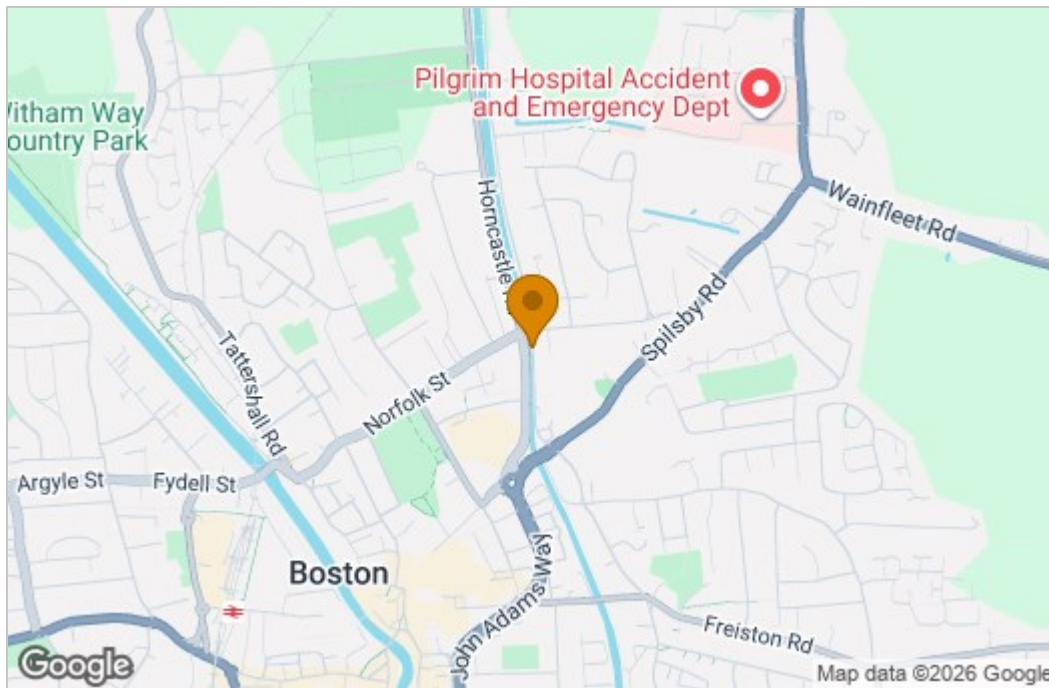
Pilgrim Hospital Accident and Emergency Dept

Vitham Way
ountry Park

Horncastle R

Wainfleet Rd

Spilsby Rd

Tattershall Rd

Norfolk St

Argyle St

Fydell St

Boston

John Adams Way

Freiston Rd

Google

Map data ©2026 Google